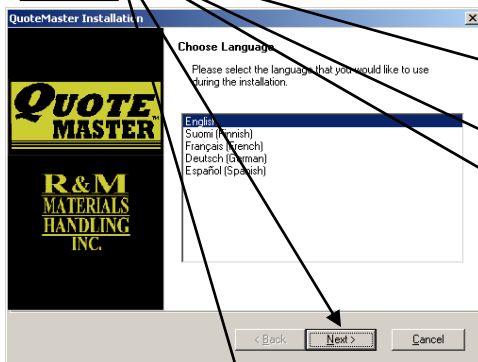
QuoteMaster Installation

Choose Language

Please select the language that you would like to use during the installation.

QUOTE MASTER™

R&M MATERIALS HANDLING INC.

English
Suomi (Finnish)
Français (French)
Deutsch (German)
Español (Spanish)

< Back
Next >
Cancel